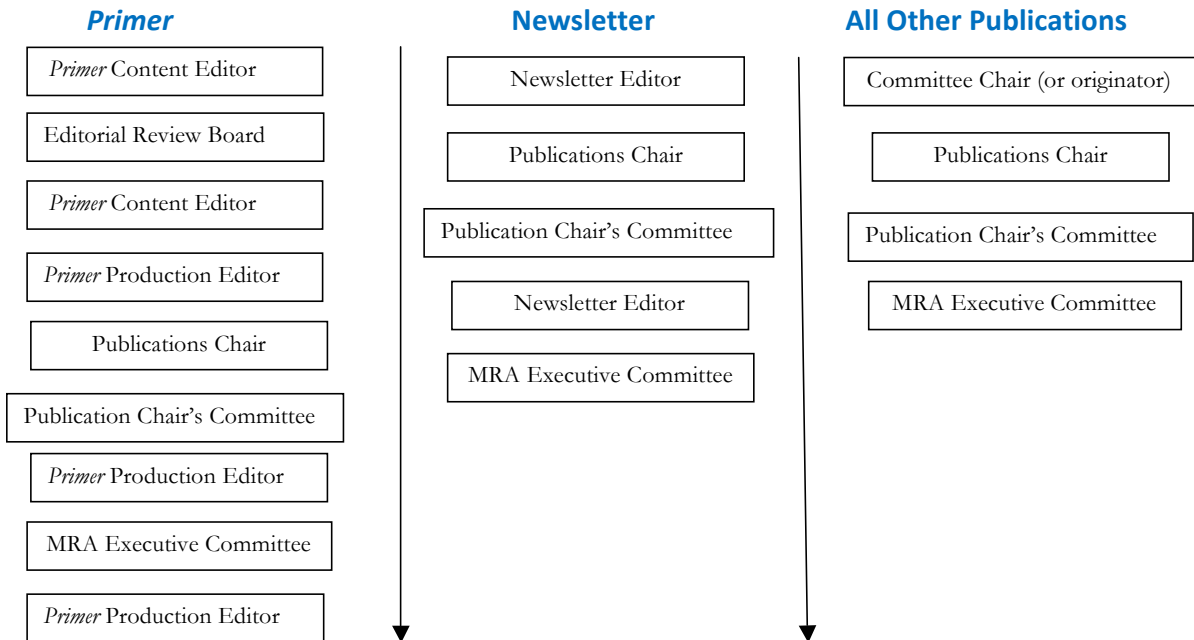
Primer

Primer Content Editor

Editorial Review Board

Primer Content Editor

Primer Production Editor

Publications Chair

Publication Chair's Committee

Primer Production Editor

MRA Executive Committee

Primer Production Editor

Newsletter

Newsletter Editor

Publications Chair

Publication Chair's Committee

Newsletter Editor

MRA Executive Committee

All Other Publications

Committee Chair (or originator)

Publications Chair

Publication Chair's Committee

MRA Executive Committee